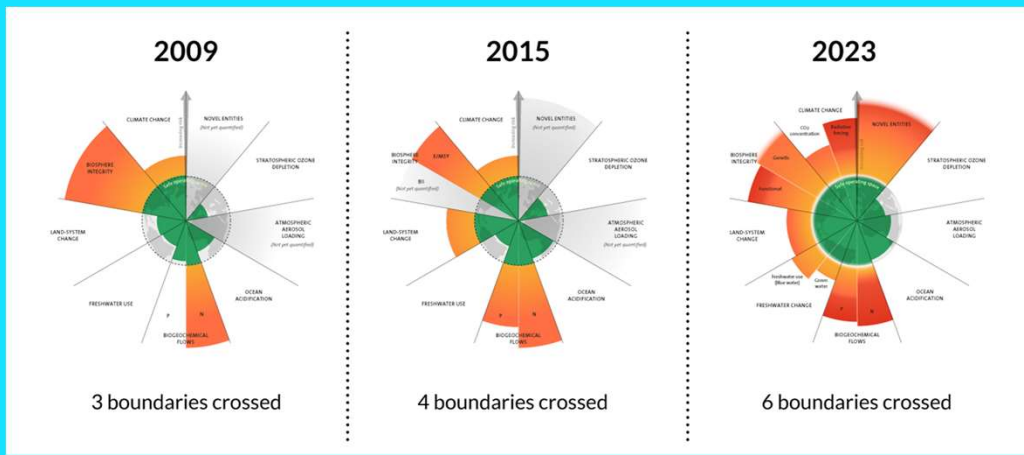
2009

CLIMATE CHANGE

NOVEL ENTITIES
(Not yet quantified)

STRATOSPHERIC OZONE DEPLETION

BIOSPHERE INTEGRITY

ATMOSPHERIC AEROSOL LOADING
(Not yet quantified)

LAND-SYSTEM CHANGE

FRESHWATER USE

OCEAN ACIDIFICATION

P

N

BIOGEOCHEMICAL FLOWS

3 boundaries crossed

2015

CLIMATE CHANGE

NOVEL ENTITIES
(Not yet quantified)

STRATOSPHERIC OZONE DEPLETION

BIOSPHERE INTEGRITY

E/MSY

BII
(Not yet quantified)

ATMOSPHERIC AEROSOL LOADING
(Not yet quantified)

LAND-SYSTEM CHANGE

FRESHWATER USE

OCEAN ACIDIFICATION

P

N

BIOGEOCHEMICAL FLOWS

4 boundaries crossed

2023

CLIMATE CHANGE

$CO_2$ concentration

Radiative forcing

NOVEL ENTITIES

STRATOSPHERIC OZONE DEPLETION

BIOSPHERE INTEGRITY

Genetic

Functional

Safe operating space

ATMOSPHERIC AEROSOL LOADING

LAND-SYSTEM CHANGE

Freshwater use (Blue water)

Green water

FRESHWATER CHANGE

OCEAN ACIDIFICATION

P

N

BIOGEOCHEMICAL FLOWS

6 boundaries crossed